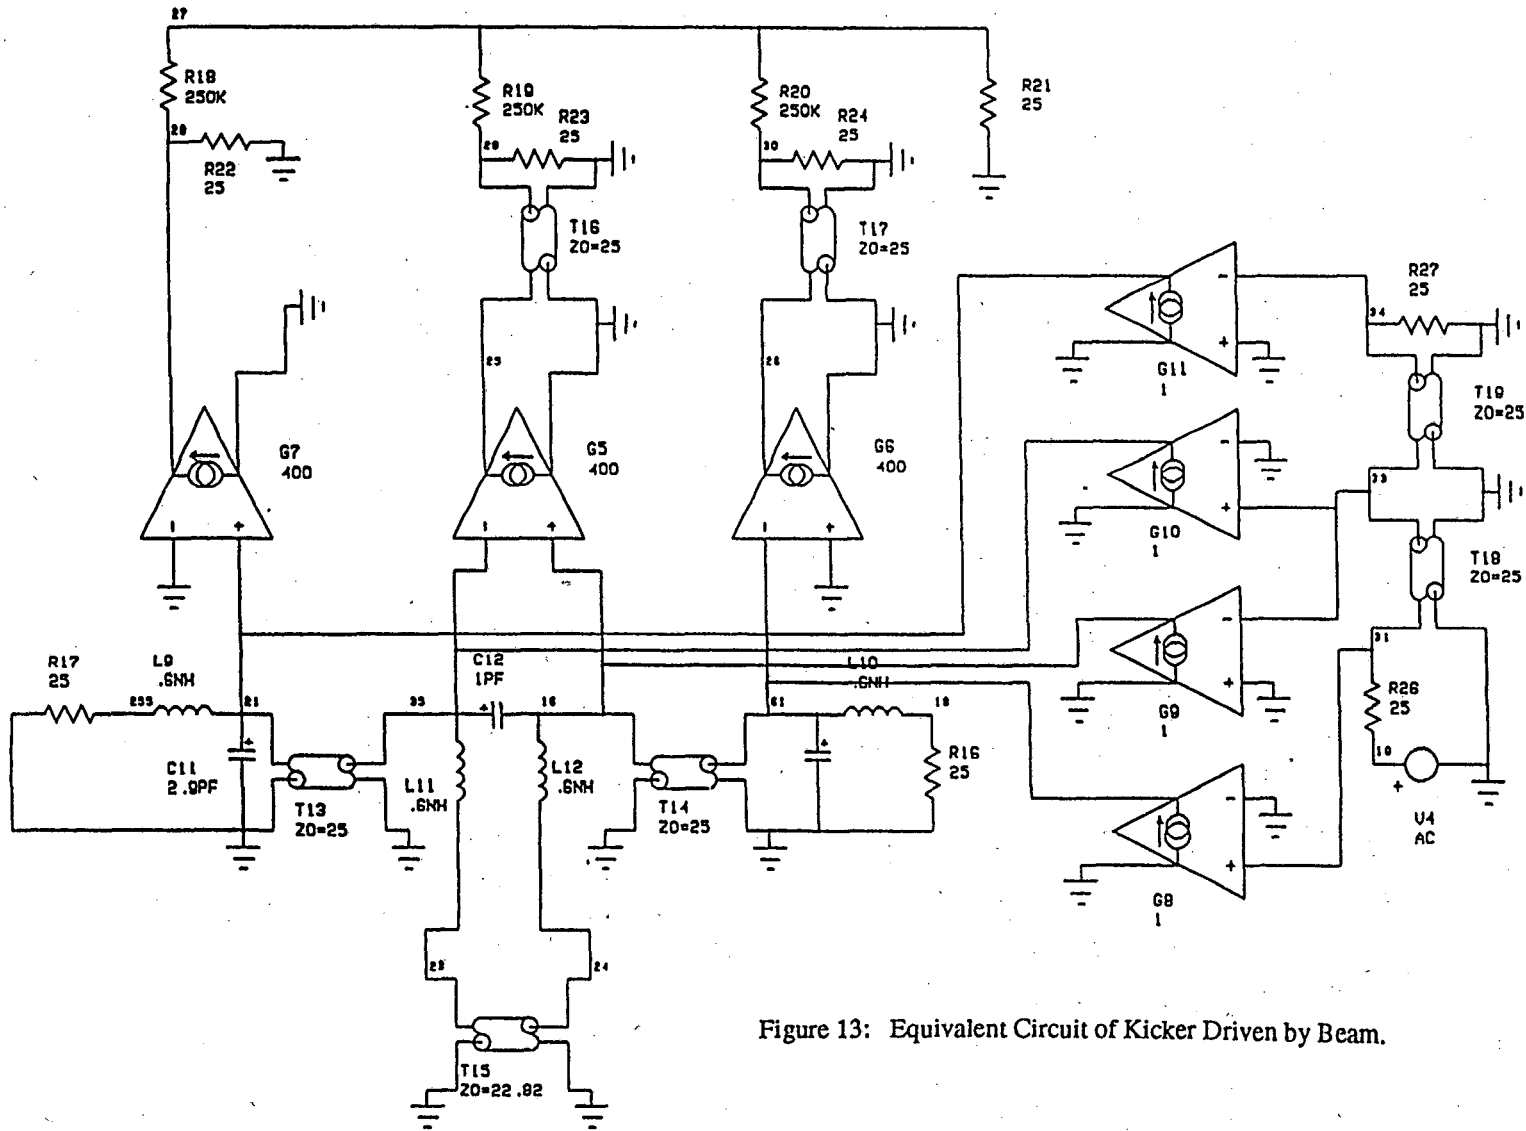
27

R18
250K

28

R22
25

R19
250K

R23
25

29

T16
Z0=25

R20
250K

R24
25

30

T17
Z0=25

R21
25

R27
25

34

G11
1

T19
Z0=25

G7
400

23

G5
400

26

G6
400

G10
1

33

T18
Z0=25

G9
1

31

R26
25

10

V4
AC

R17
25

L9
.6NH

255

21

C11
2.9PF

T13
Z0=25

C12
1PF

33

16

L11
.6NH

L12
.6NH

T14
Z0=25

L10
.6NH

61

18

R16
25

G8
1

22

24

T15
Z0=22.82

Figure 13: Equivalent Circuit of Kicker Driven by Beam.